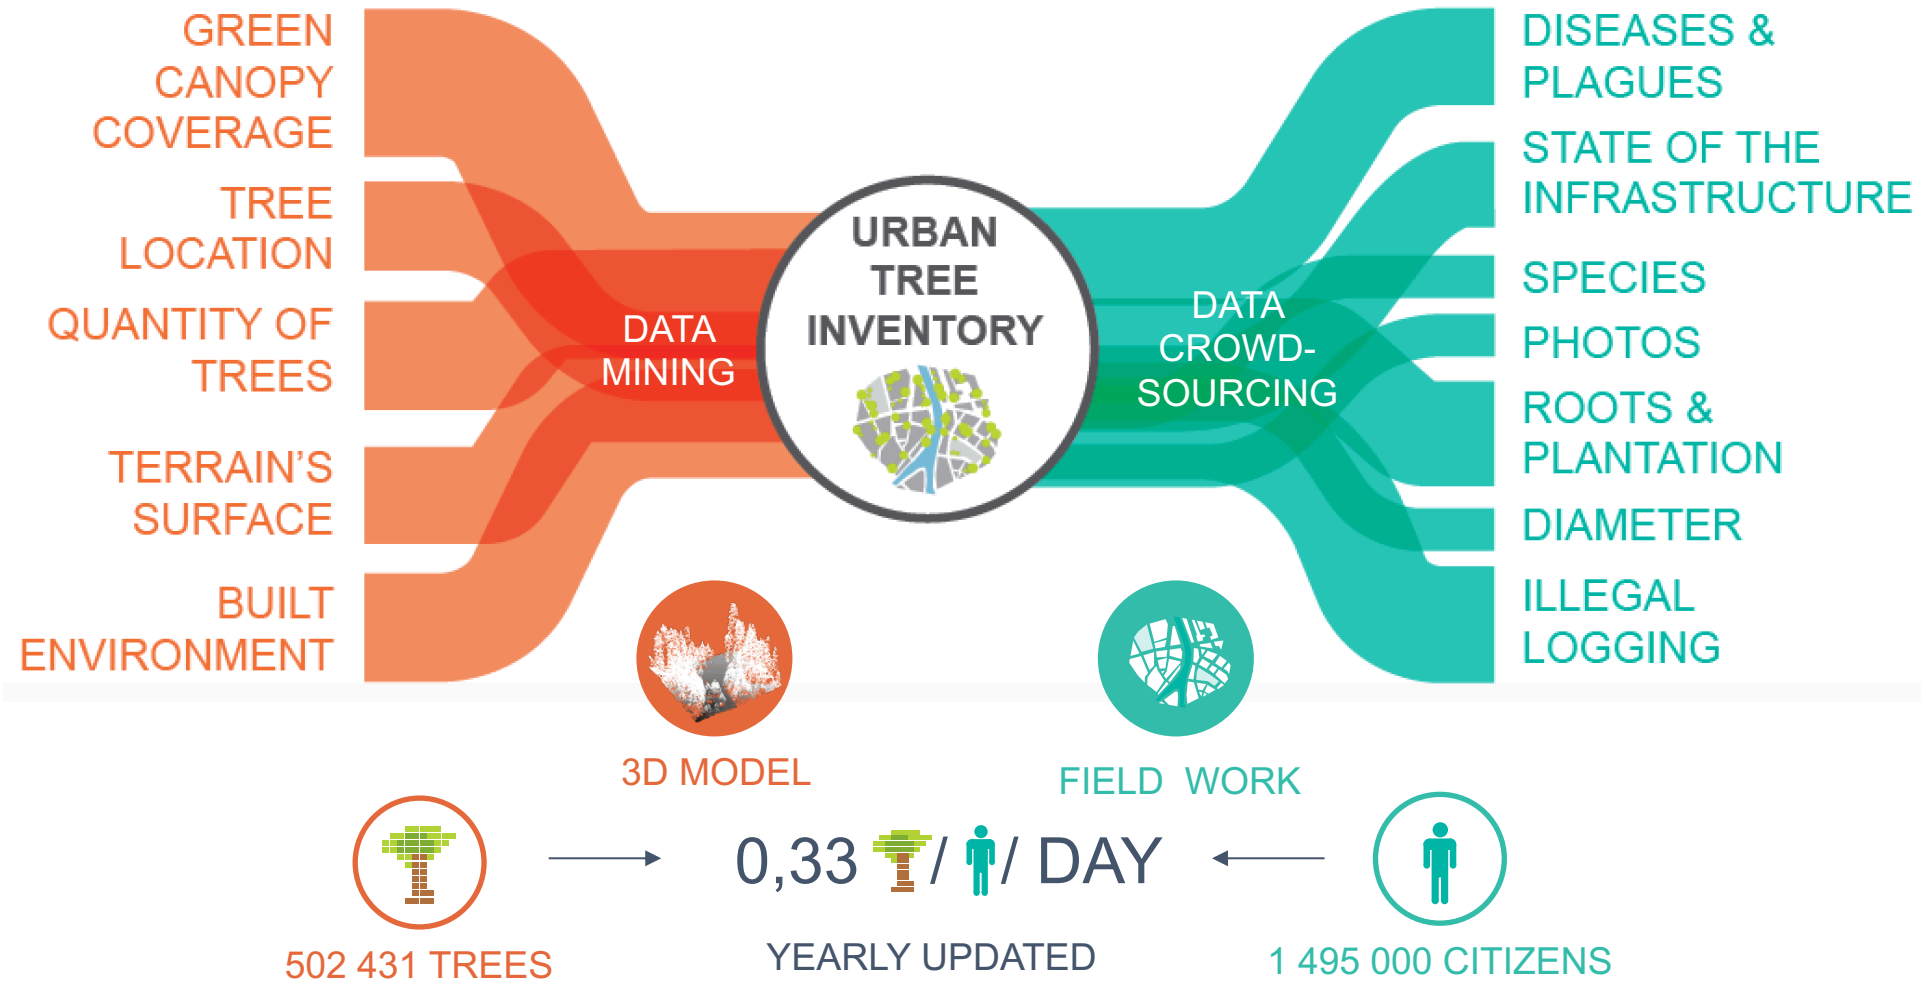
GREEN CANOPY COVERAGE

TREE LOCATION

QUANTITY OF TREES

TERRAIN'S SURFACE

BUILT ENVIRONMENT

DATA MINING

URBAN TREE INVENTORY

DATA CROWD-SOURCING

DISEASES & PLAGUES

STATE OF THE INFRASTRUCTURE

SPECIES

PHOTOS

ROOTS & PLANTATION

DIAMETER

ILLEGAL LOGGING

3D MODEL

FIELD WORK

502 431 TREES

0,33 / / DAY

YEARLY UPDATED

1 495 000 CITIZENS